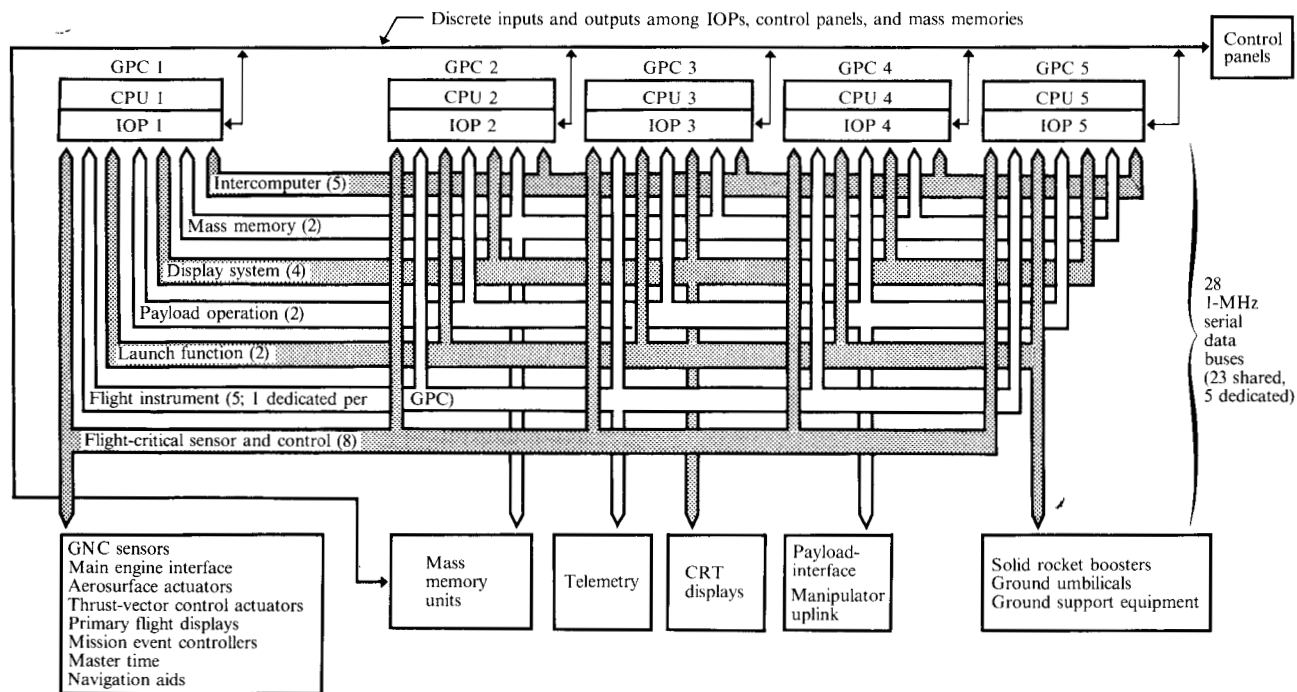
Discrete inputs and outputs among IOPs, control panels, and mass memories

Control panels

GPC 1
CPU 1
IOP 1

GPC 2
CPU 2
IOP 2

GPC 3
CPU 3
IOP 3

GPC 4
CPU 4
IOP 4

GPC 5
CPU 5
IOP 5

Intercomputer (5)

Mass memory (2)

Display system (4)

Payload operation (2)

Launch function (2)

Flight instrument (5; 1 dedicated per GPC)

Flight-critical sensor and control (8)

28 1-MHz serial data buses (23 shared, 5 dedicated)

GNC sensors
Main engine interface
Aerosurface actuators
Thrust-vector control actuators
Primary flight displays
Mission event controllers
Master time
Navigation aids

Mass memory units

Telemetry

CRT displays

Payload-interface
Manipulator uplink

Solid rocket boosters
Ground umbilicals
Ground support equipment